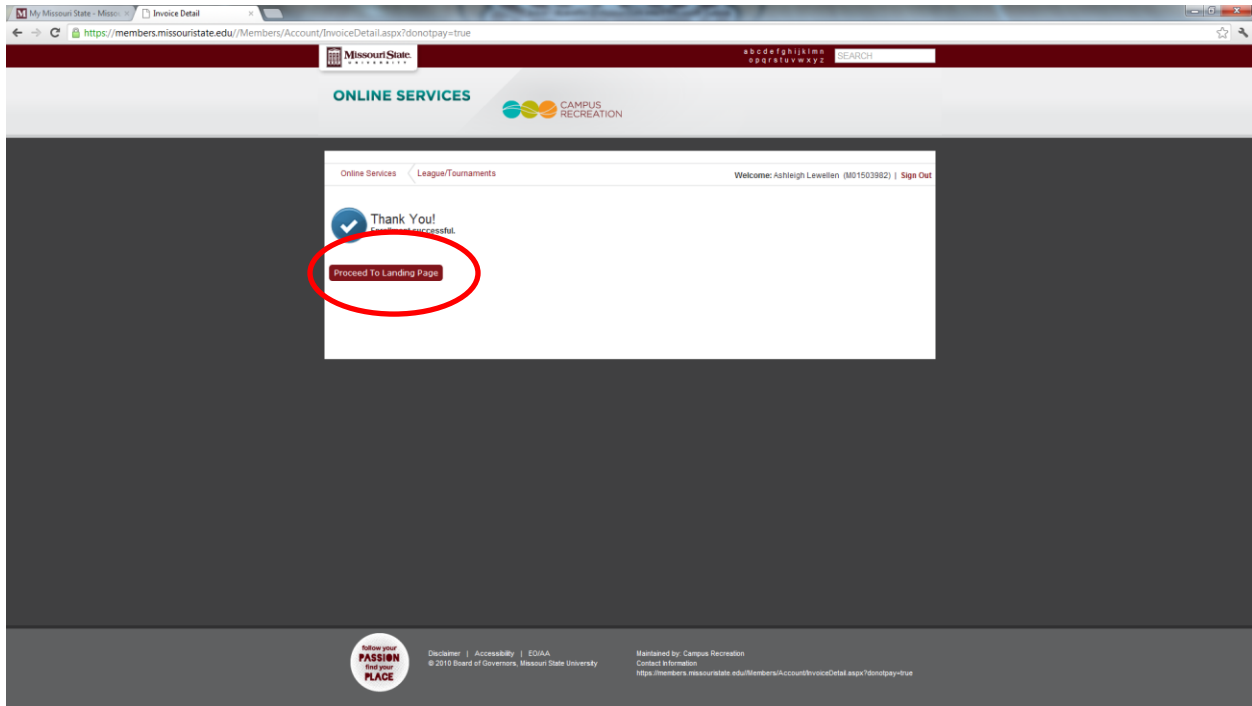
My Missouri State - Misso
Invoice Detail

https://members.missouristate.edu//Members/Account/InvoiceDetail.aspx?donotpay=true

Missouri State UNIVERSITY

a b c d e f g h i j k l m n
o p q r s t u v w x y z
SEARCH

ONLINE SERVICES

CAMPUS RECREATION

Online Services
League/Tournaments

Welcome: Ashleigh Lewellen (M01503982) | Sign Out

Thank You!
Enrollment successful.

Proceed To Landing Page

follow your PASSION find your PLACE

Disclaimer | Accessibility | EO/AA
© 2010 Board of Governors, Missouri State University

Maintained by: Campus Recreation
Contact Information
https://members.missouristate.edu//Members/Account/InvoiceDetail.aspx?donotpay=true